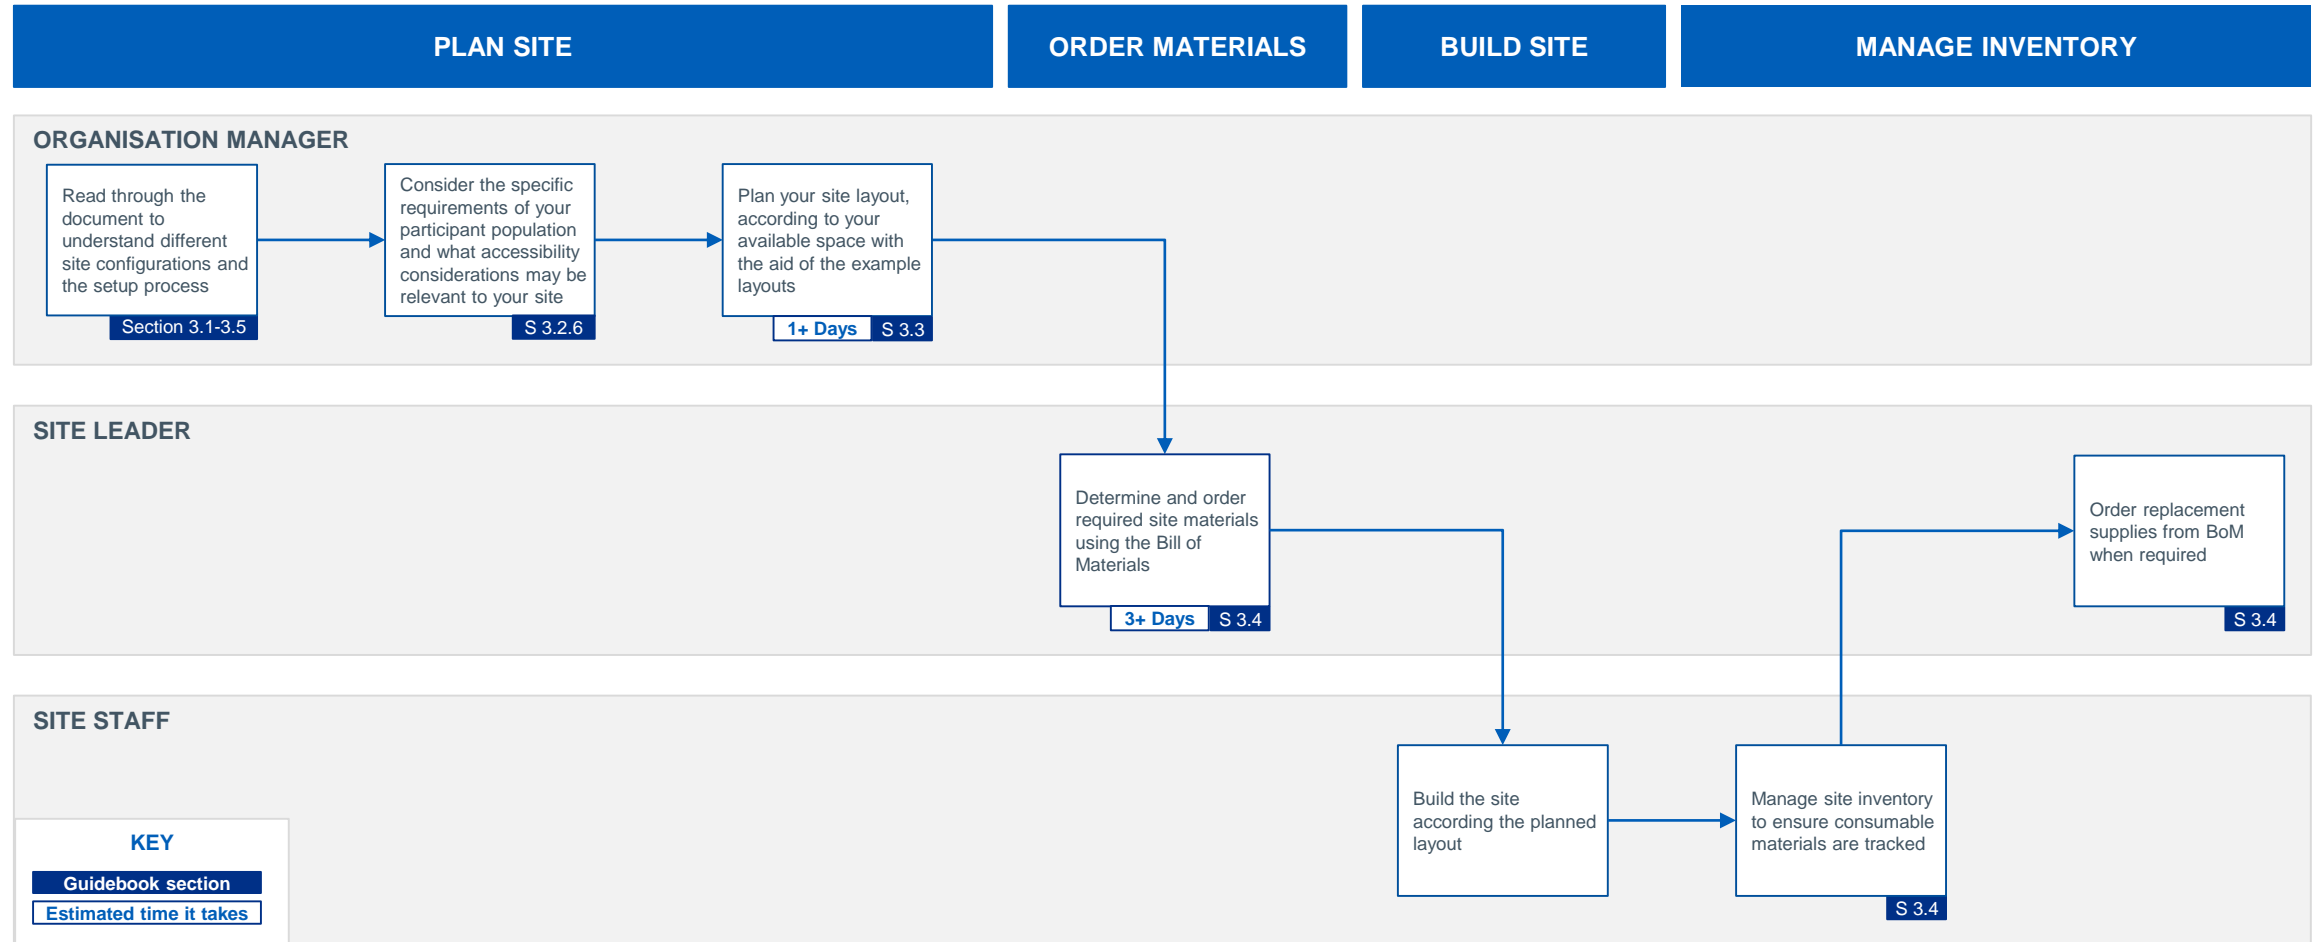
PLAN SITE

ORDER MATERIALS

BUILD SITE

MANAGE INVENTORY

ORGANISATION MANAGER

Read through the document to understand different site configurations and the setup process

Section 3.1-3.5

Consider the specific requirements of your participant population and what accessibility considerations may be relevant to your site

S 3.2.6

Plan your site layout, according to your available space with the aid of the example layouts

1+ Days

S 3.3

SITE LEADER

Determine and order required site materials using the Bill of Materials

3+ Days

S 3.4

Order replacement supplies from BoM when required

S 3.4

SITE STAFF

Build the site according the planned layout

Manage site inventory to ensure consumable materials are tracked

S 3.4

KEY

Guidebook section

Estimated time it takes